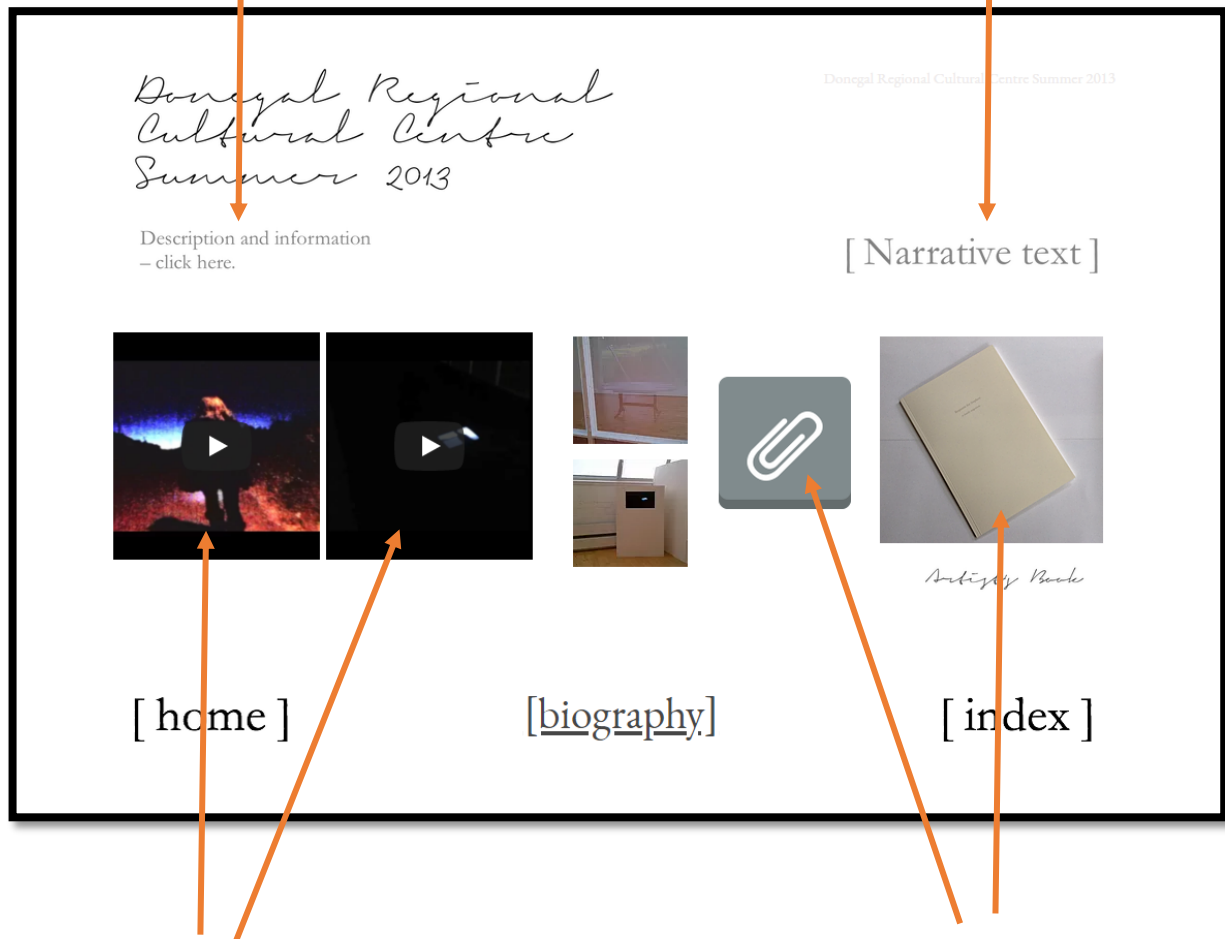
Donegal Regional Cultural Centre Summer 2013

Donegal Regional Cultural Centre Summer 2013

Description and information – click here.

[ Narrative text ]

Artist's Book

[ home ]

[biography]

[ index ]